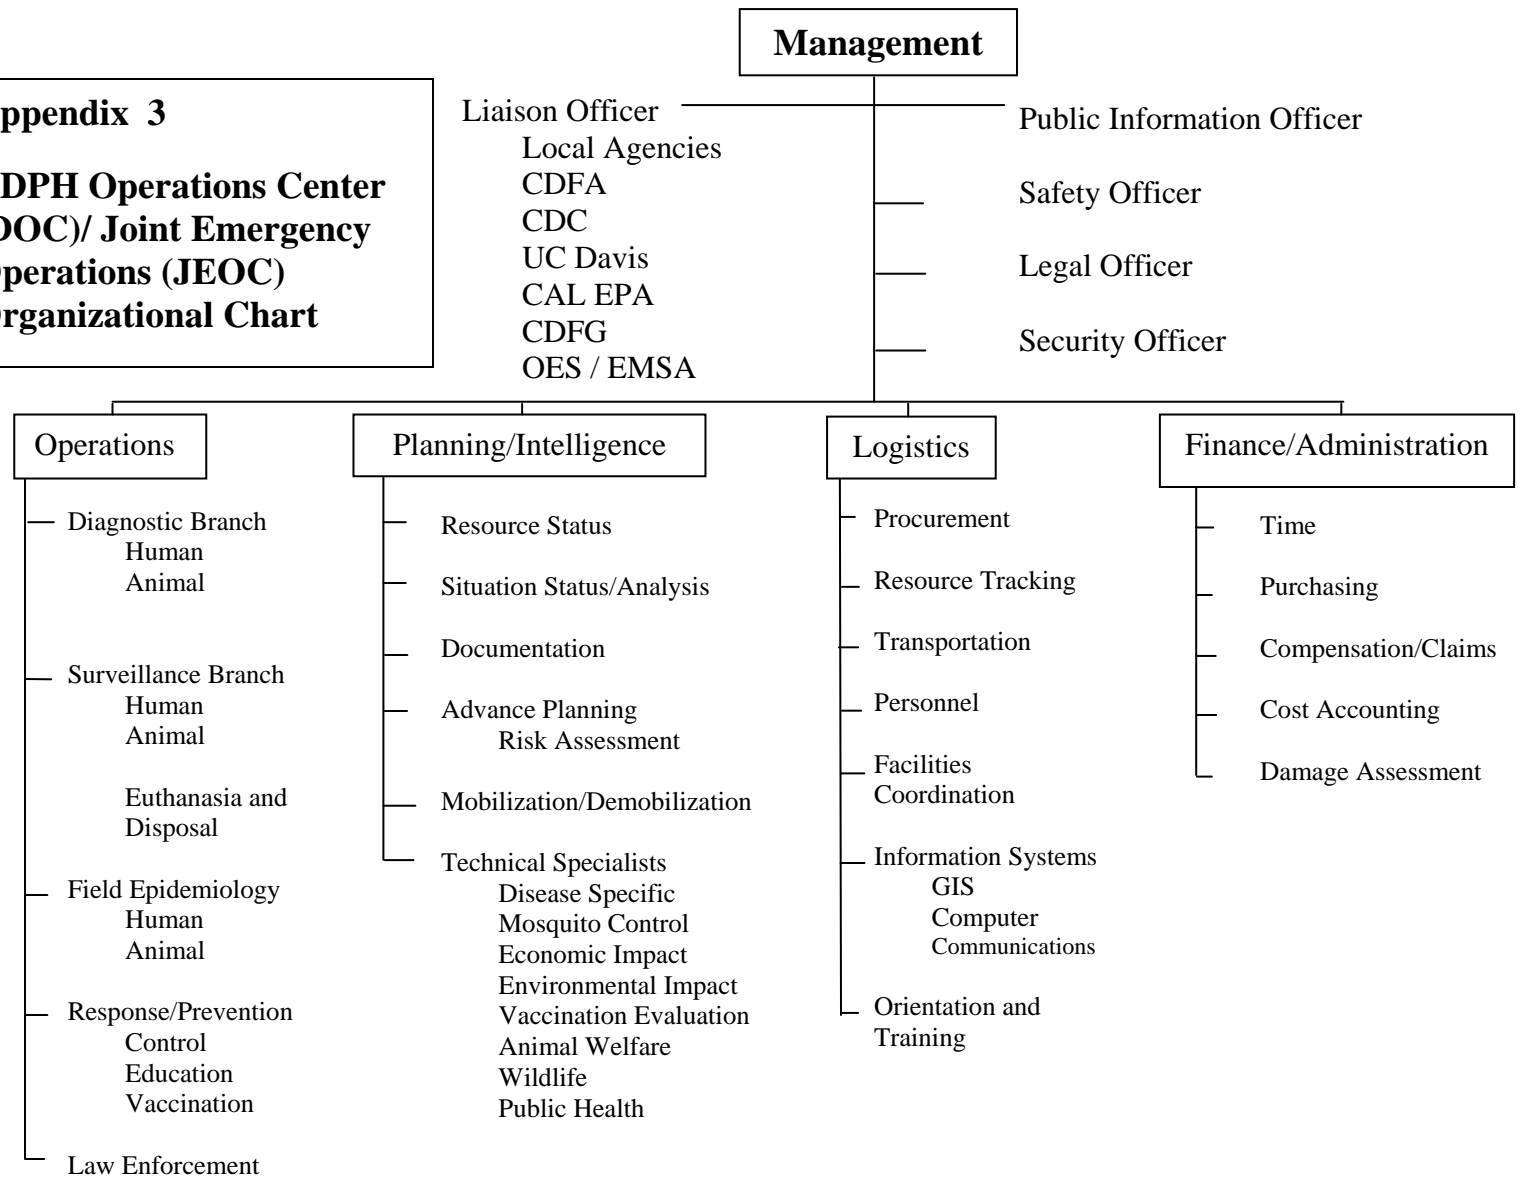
ppendix 3

DPH Operations Center
DOC)/ Joint Emergency
perations (JEOC)
rganizational Chart

Management

Liaison Officer
Local Agencies
CDFA
CDC
UC Davis
CAL EPA
CDFG
OES / EMSA

Public Information Officer

Safety Officer

Legal Officer

Security Officer

Operations

Diagnostic Branch
Human
Animal

Surveillance Branch
Human
Animal

Euthanasia and Disposal

Field Epidemiology
Human
Animal

Response/Prevention
Control
Education
Vaccination

Law Enforcement

Planning/Intelligence

Resource Status

Situation Status/Analysis

Documentation

Advance Planning
Risk Assessment

Mobilization/Demobilization

Technical Specialists
Disease Specific
Mosquito Control
Economic Impact
Environmental Impact
Vaccination Evaluation
Animal Welfare
Wildlife
Public Health

Logistics

Procurement

Resource Tracking

Transportation

Personnel

Facilities Coordination

Information Systems
GIS
Computer
Communications

Orientation and Training

Finance/Administration

Time

Purchasing

Compensation/Claims

Cost Accounting

Damage Assessment